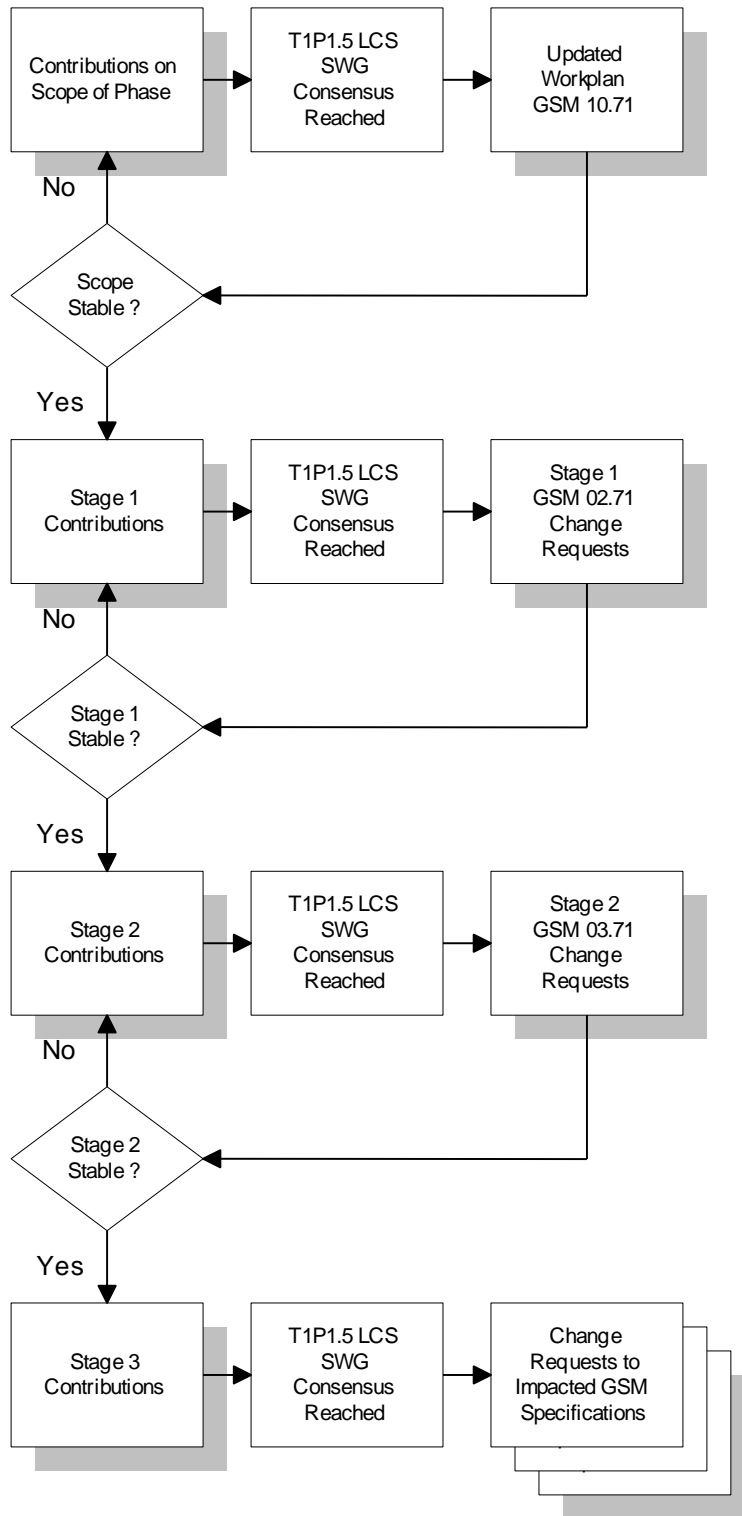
Contributions on Scope of Phase

T1P1.5 LCS SWG Consensus Reached

Updated Workplan GSM 10.71

No

Scope Stable ?

Yes

Stage 1 Contributions

T1P1.5 LCS SWG Consensus Reached

Stage 1 GSM 02.71 Change Requests

No

Stage 1 Stable ?

Yes

Stage 2 Contributions

T1P1.5 LCS SWG Consensus Reached

Stage 2 GSM 03.71 Change Requests

No

Stage 2 Stable ?

Yes

Stage 3 Contributions

T1P1.5 LCS SWG Consensus Reached

Change Requests to Impacted GSM Specifications